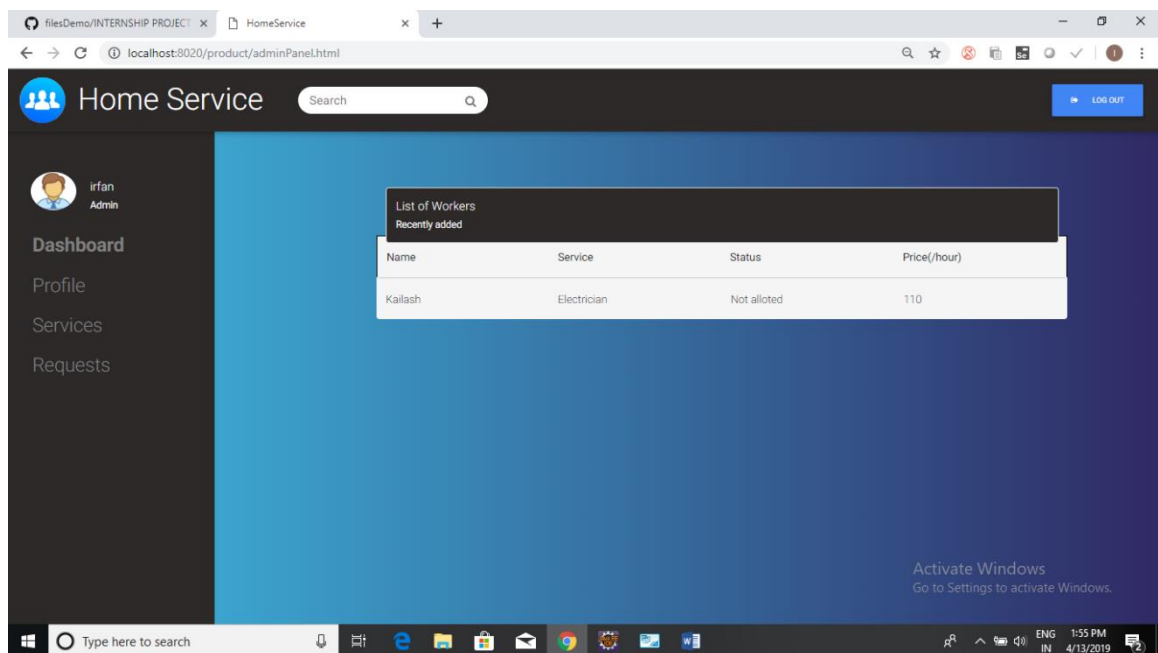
filesDemo/INTERNSHIP PROJECT ×
HomeService ×
localhost:8020/product/adminPanel.html

Home Service
Search
LOG OUT

irfan
Admin
Dashboard
Profile
Services
Requests

List of Workers
Recently added

| Name | Service | Status | Price(/hour) |
|---|---|---|---|
| Kailash | Electrician | Not alloted | 110 |

Activate Windows
Go to Settings to activate Windows.

Type here to search
ENG IN
1:55 PM
4/13/2019